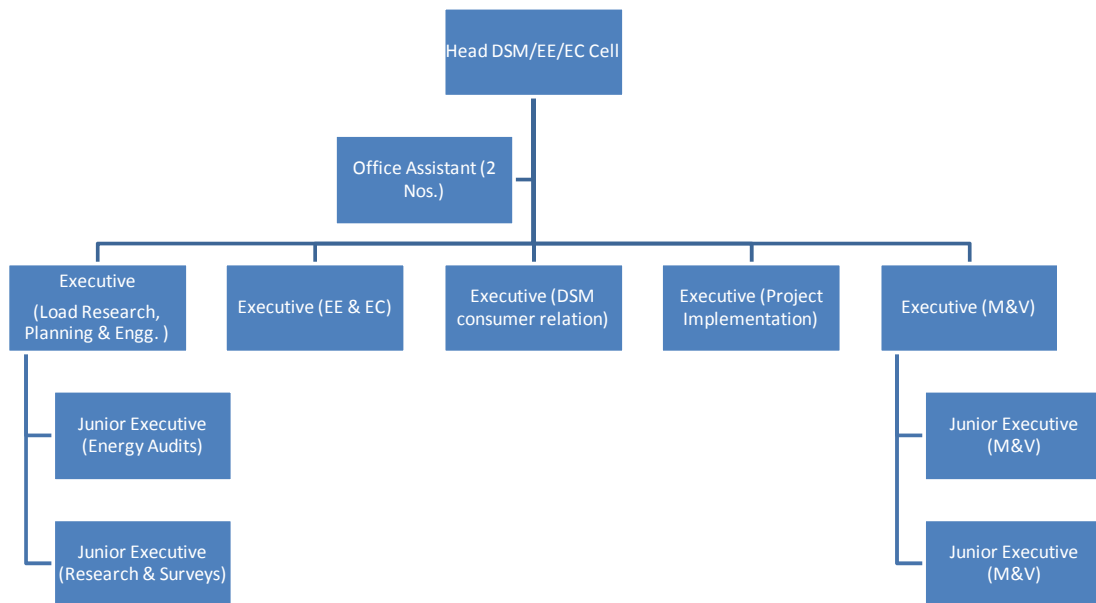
Head DSM/EE/EC Cell

Office Assistant (2 Nos.)

Executive (Load Research, Planning & Engg. )

Executive (EE & EC)

Executive (DSM consumer relation)

Executive (Project Implementation)

Executive (M&V)

Junior Executive (Energy Audits)

Junior Executive (Research & Surveys)

Junior Executive (M&V)

Junior Executive (M&V)